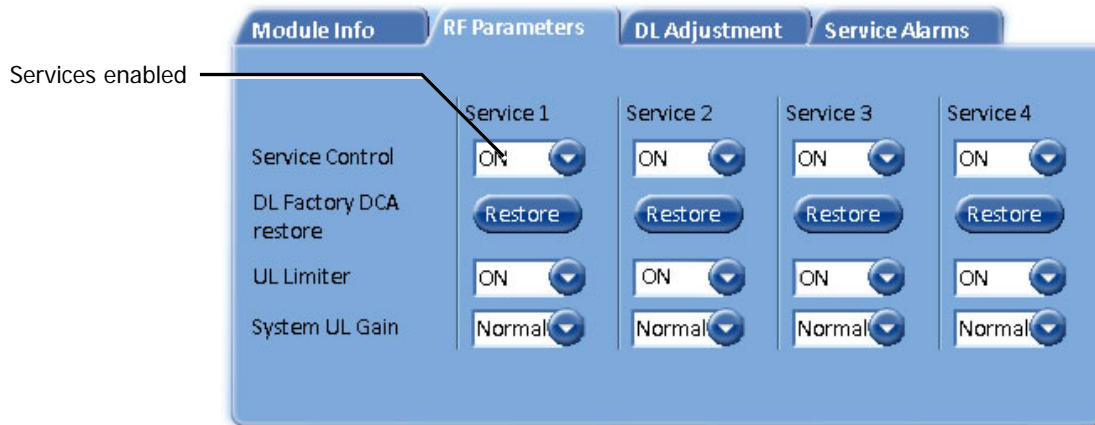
Module Info | RF Parameters | DL Adjustment | Service Alarms

Services enabled

| | Service 1 | Service 2 | Service 3 | Service 4 |
|---|---|---|---|---|
| Service Control | ON | ON | ON | ON |
| DL Factory DCA restore | Restore | Restore | Restore | Restore |
| UL Limiter | ON | ON | ON | ON |
| System UL Gain | Normal | Normal | Normal | Normal |